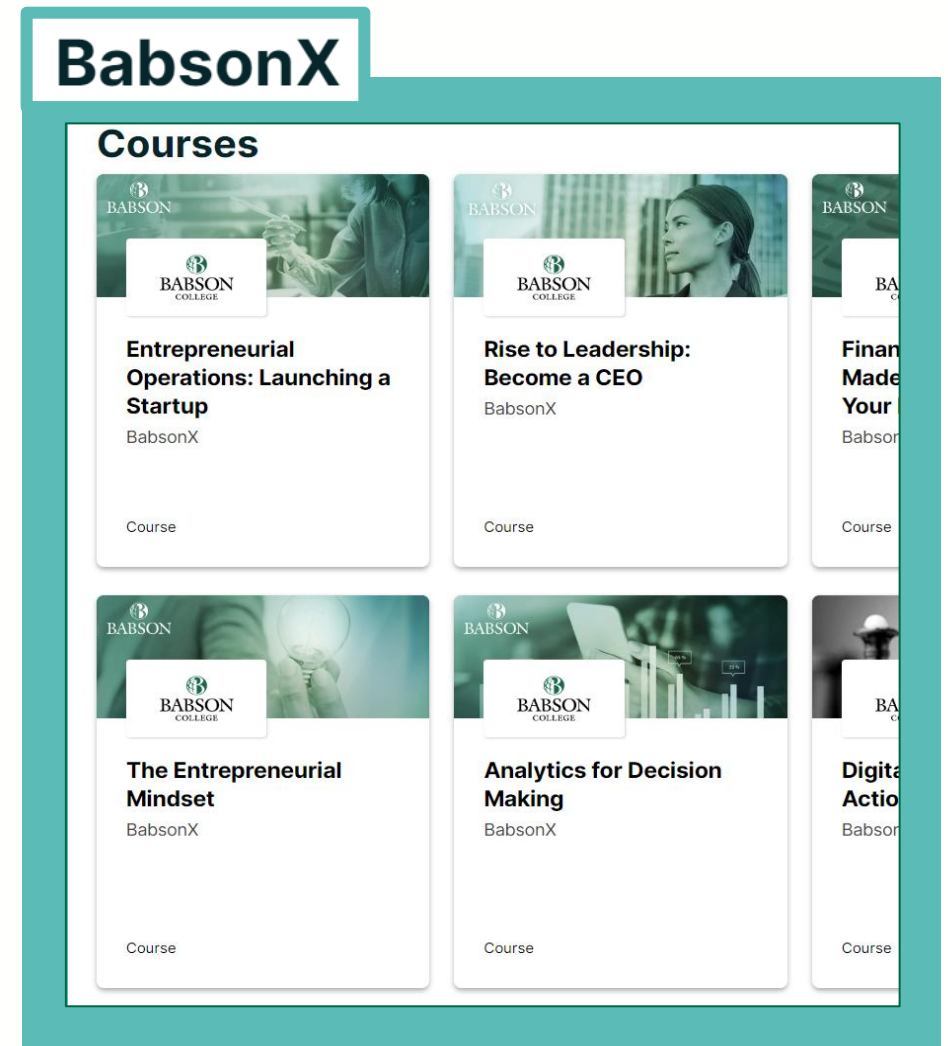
BabsonX

Courses

BABSON

BABSON COLLEGE

Entrepreneurial Operations: Launching a Startup

BabsonX

Course

BABSON

BABSON COLLEGE

Rise to Leadership: Become a CEO

BabsonX

Course

BABSON

BA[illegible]

Finan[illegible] Made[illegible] Your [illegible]

Babso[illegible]

Course

BABSON

BABSON COLLEGE

The Entrepreneurial Mindset

BabsonX

Course

BABSON

BABSON COLLEGE

Analytics for Decision Making

BabsonX

Course

BA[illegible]

Digita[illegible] Actio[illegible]

Babso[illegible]

Course